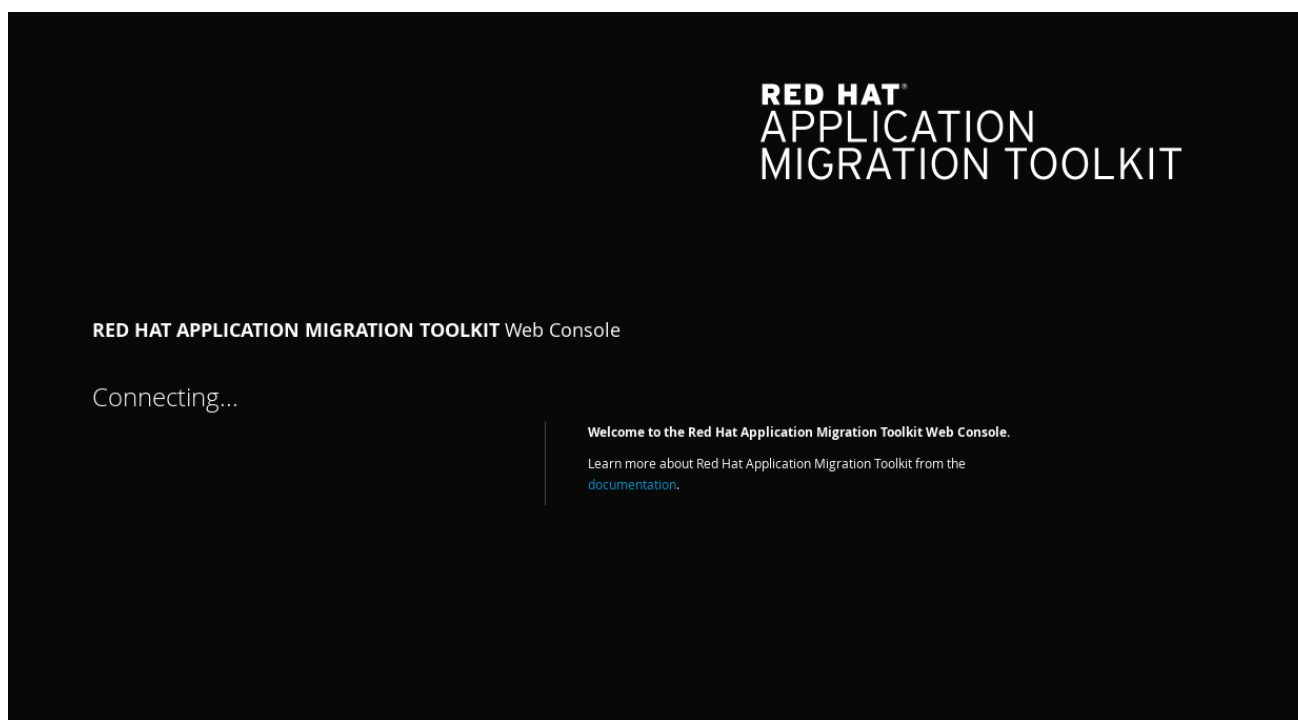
RED HAT®
APPLICATION
MIGRATION TOOLKIT

RED HAT APPLICATION MIGRATION TOOLKIT Web Console

Connecting...

Welcome to the Red Hat Application Migration Toolkit Web Console.

Learn more about Red Hat Application Migration Toolkit from the documentation.